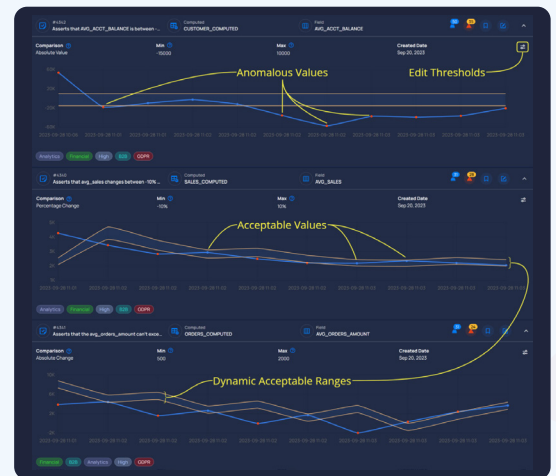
#4342
Asserts that AVG_ACCT_BALANCE is between -...
Computed
CUSTOMER_COMPUTED
Field
AVG_ACCT_BALANCE

Comparison
Absolute Value
Min
15000
Max
10000
Created Date
Sep 20, 2023

Anomalous Values
Edit Thresholds

Analytics Financial High SOX GDPR

#4342
Asserts that avg_sales changes between -10% ...
Computed
SALES_COMPUTED
Field
AVG_SALES

Comparison
Percentage Change
Min
-10%
Max
10%
Created Date
Sep 20, 2023

Acceptable Values

Analytics Financial High SOX GDPR

#4342
Asserts that the avg_orders_amount can't exce...
Computed
ORDERS_COMPUTED
Field
AVG_ORDERS_AMOUNT

Comparison
Absolute Change
Min
500
Max
2000
Created Date
Sep 20, 2023

Dynamic Acceptable Ranges

Financial SOX Analytics High GDPR